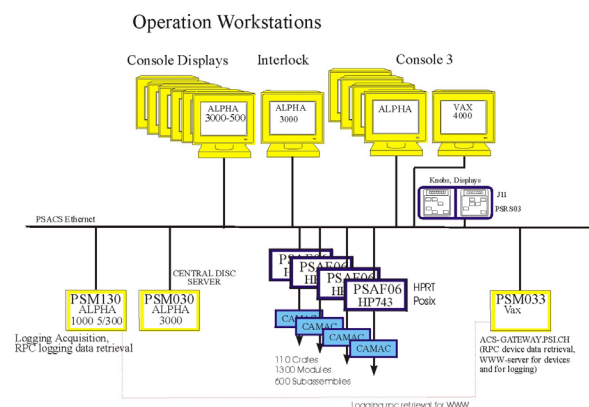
Operation Workstations

Console Displays

Interlock

Console 3

ALPHA 3000-500

ALPHA 3000

ALPHA

VAX 4000

Knobs, Displays

J11

PSRS03

PSACS Ethernet

CENTRAL DISC SERVER

PSM130 ALPHA 1000 5/300

Logging Acquisition, RPC logging data retrieval

PSM030 ALPHA 3000

PSAF0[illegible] H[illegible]

PSAF0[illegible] HI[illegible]

PSAF06 HP743

HPRT Posix

CAMAC

CAMAC

CAMAC

CAMAC

110 Crates
1300 Modules
600 Subassemblies

PSM033 Vax

ACS-GATEWAY.PSI.CH
(RPC device data retrieval, WWW-server for devices and for logging)

Logging rpc retrieval for WWW